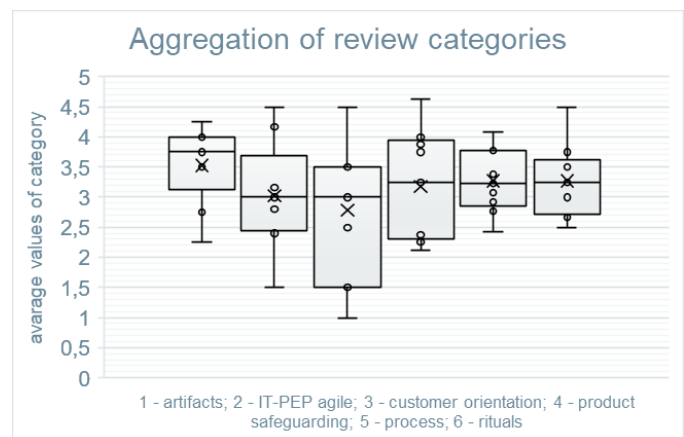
Aggregation of review categories

avarage values of category

5
4,5
4
3,5
3
2,5
2
1,5
1
0,5
0

1 - artifacts; 2 - IT-PEP agile; 3 - customer orientation; 4 - product safeguarding; 5 - process; 6 - rituals